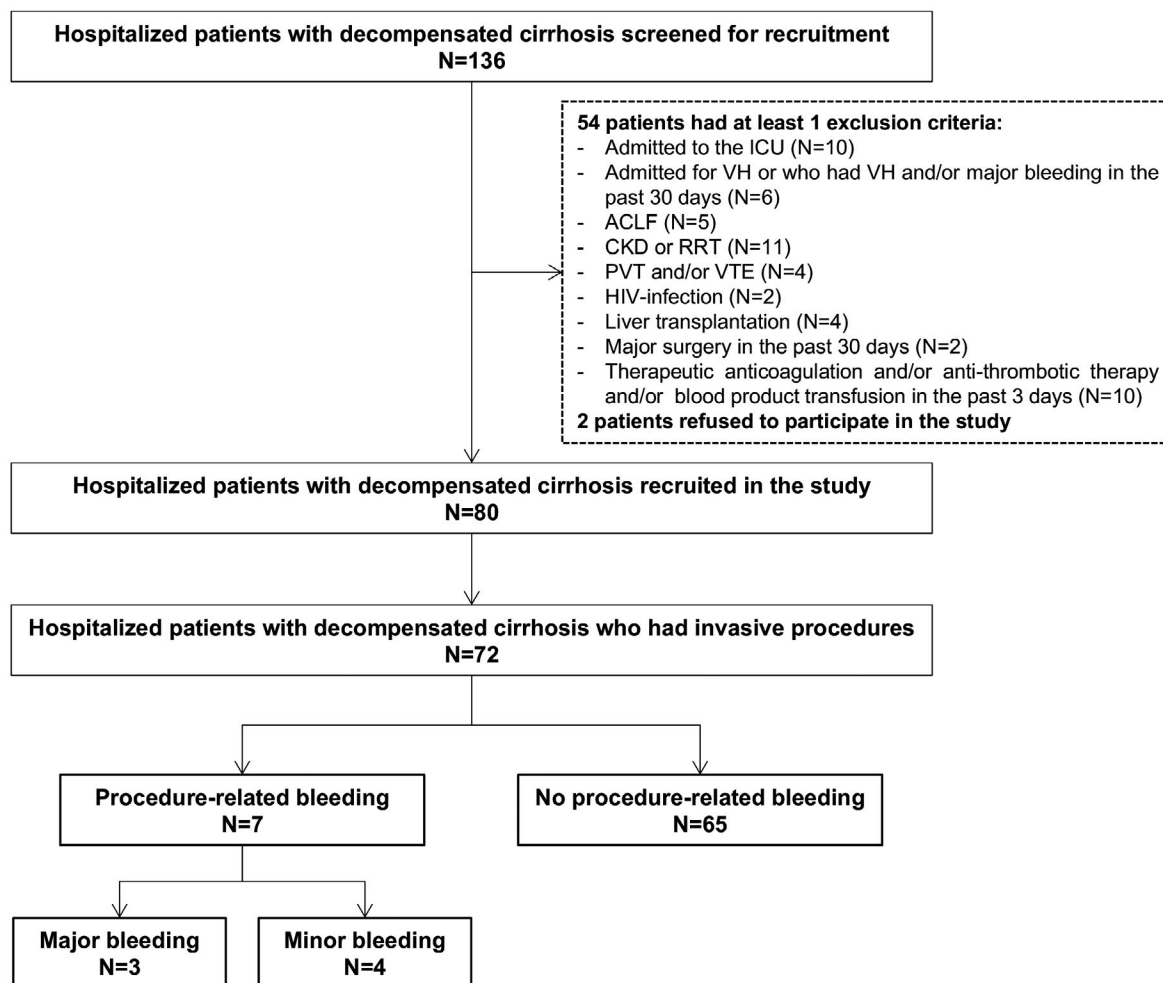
Hospitalized patients with decompensated cirrhosis screened for recruitment
N=136

54 patients had at least 1 exclusion criteria:
- Admitted to the ICU (N=10)
- Admitted for VH or who had VH and/or major bleeding in the past 30 days (N=6)
- ACLF (N=5)
- CKD or RRT (N=11)
- PVT and/or VTE (N=4)
- HIV-infection (N=2)
- Liver transplantation (N=4)
- Major surgery in the past 30 days (N=2)
- Therapeutic anticoagulation and/or anti-thrombotic therapy and/or blood product transfusion in the past 3 days (N=10)
2 patients refused to participate in the study

Hospitalized patients with decompensated cirrhosis recruited in the study
N=80

Hospitalized patients with decompensated cirrhosis who had invasive procedures
N=72

Procedure-related bleeding
N=7

No procedure-related bleeding
N=65

Major bleeding
N=3

Minor bleeding
N=4